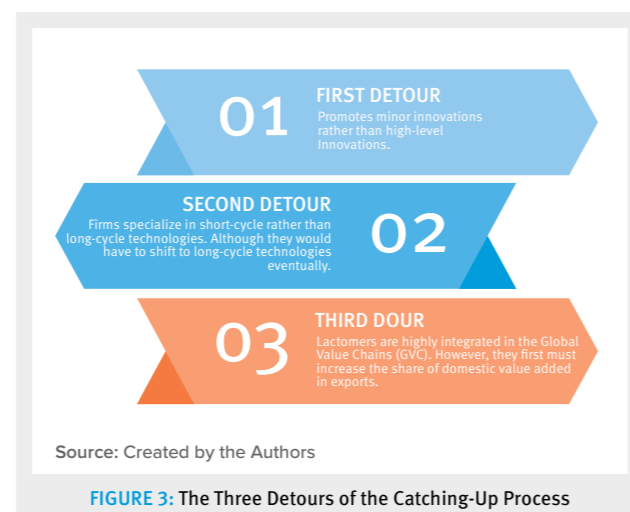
01

FIRST DETOUR

Promotes minor innovations rather than high-level Innovations.

SECOND DETOUR

Firms specialize in short-cycle rather than long-cycle technologies. Although they would have to shift to long-cycle technologies eventually.

02

03

THIRD DOUR

Lactomers are highly integrated in the Global Value Chains (GVC). However, they first must increase the share of domestic value added in exports.

Source: Created by the Authors

FIGURE 3: The Three Detours of the Catching-Up Process